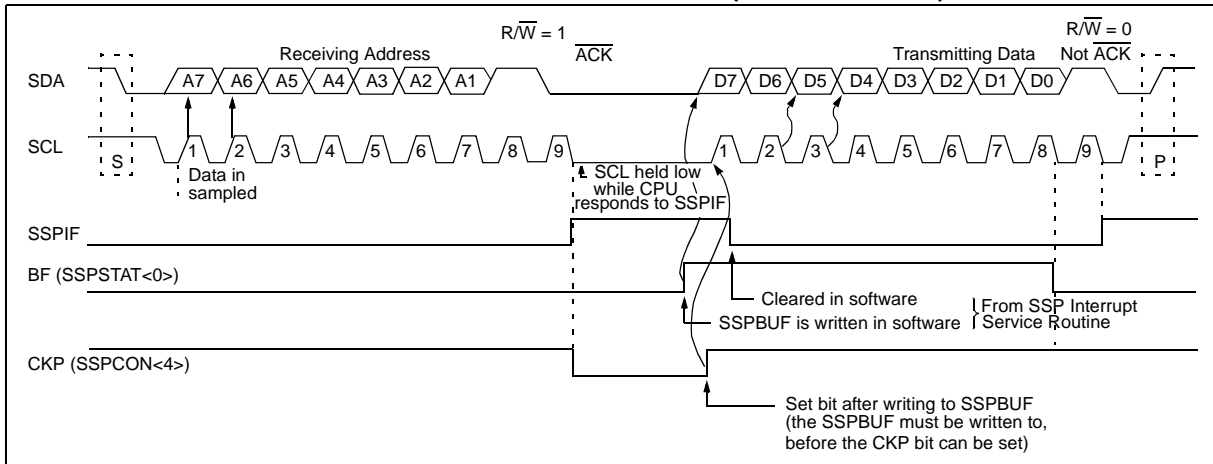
$R/\overline{W} = 1$

$\overline{ACK}$

$R/\overline{W} = 0$

Not $\overline{ACK}$

Receiving Address

Transmitting Data

SDA

A7 A6 A5 A4 A3 A2 A1

D7 D6 D5 D4 D3 D2 D1 D0

SCL

S 1 2 3 4 5 6 7 8 9 1 2 3 4 5 6 7 8 9 P

Data in sampled

SCL held low while CPU responds to SSPIF

SSPIF

BF (SSPSTAT<0>)

Cleared in software

SSPBUF is written in software

From SSP Interrupt Service Routine

CKP (SSPCON<4>)

Set bit after writing to SSPBUF (the SSPBUF must be written to, before the CKP bit can be set)